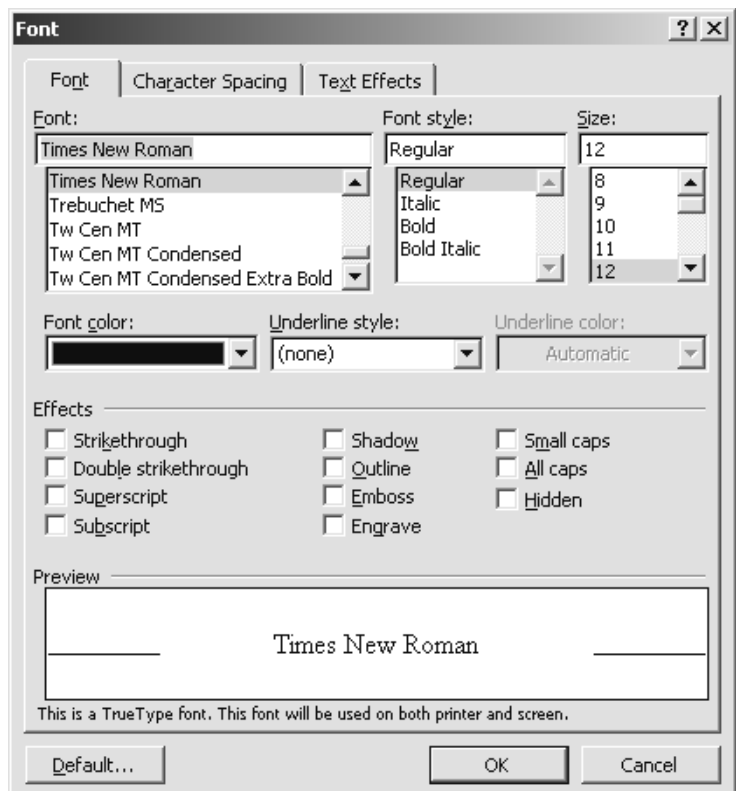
Font

?

Font | Character Spacing | Text Effects

Font:
Times New Roman
Times New Roman
Trebuchet MS
Tw Cen MT
Tw Cen MT Condensed
Tw Cen MT Condensed Extra Bold

Font style:
Regular
Regular
Italic
Bold
Bold Italic

Size:
12
8
9
10
11
12

Font color:

Underline style:
(none)

Underline color:
Automatic

Effects

Strikethrough
Double strikethrough
Superscript
Subscript
Shadow
Outline
Emboss
Engrave
Small caps
All caps
Hidden

Preview

Times New Roman

This is a TrueType font. This font will be used on both printer and screen.

Default...

OK

Cancel